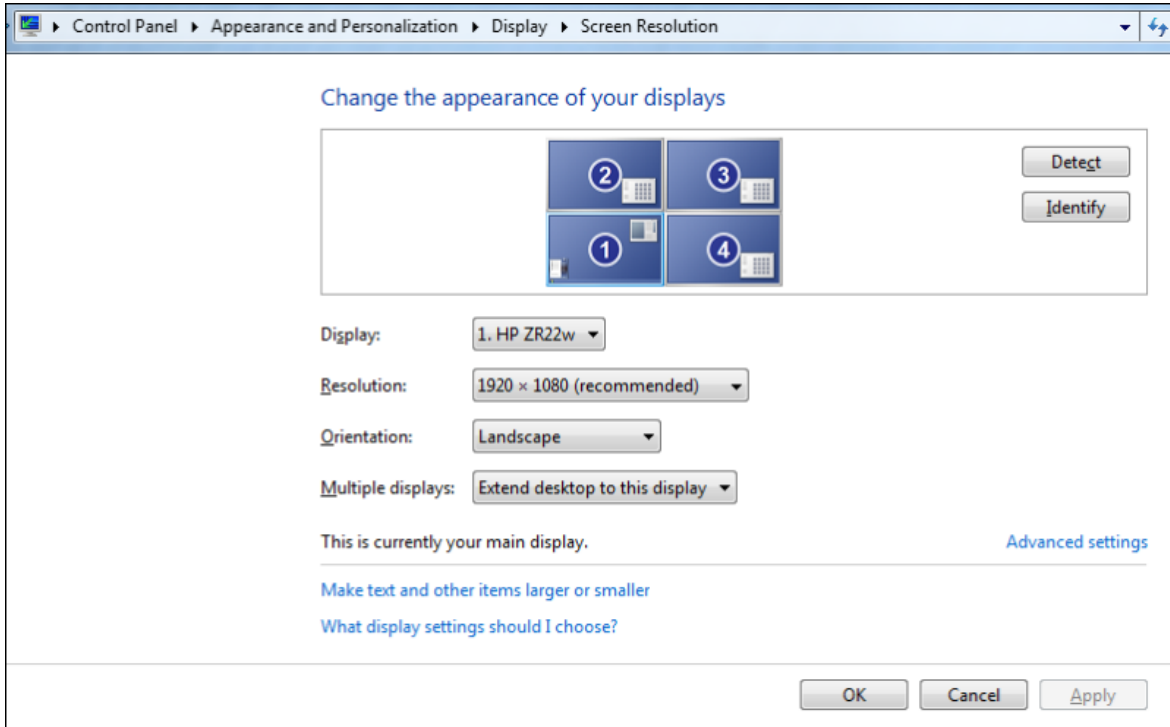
Control Panel ▸ Appearance and Personalization ▸ Display ▸ Screen Resolution

Change the appearance of your displays

2
3
1
4

Detect
Identify

Display: 1. HP ZR22w

Resolution: 1920 × 1080 (recommended)

Orientation: Landscape

Multiple displays: Extend desktop to this display

This is currently your main display.

Advanced settings

Make text and other items larger or smaller

What display settings should I choose?

OK
Cancel
Apply